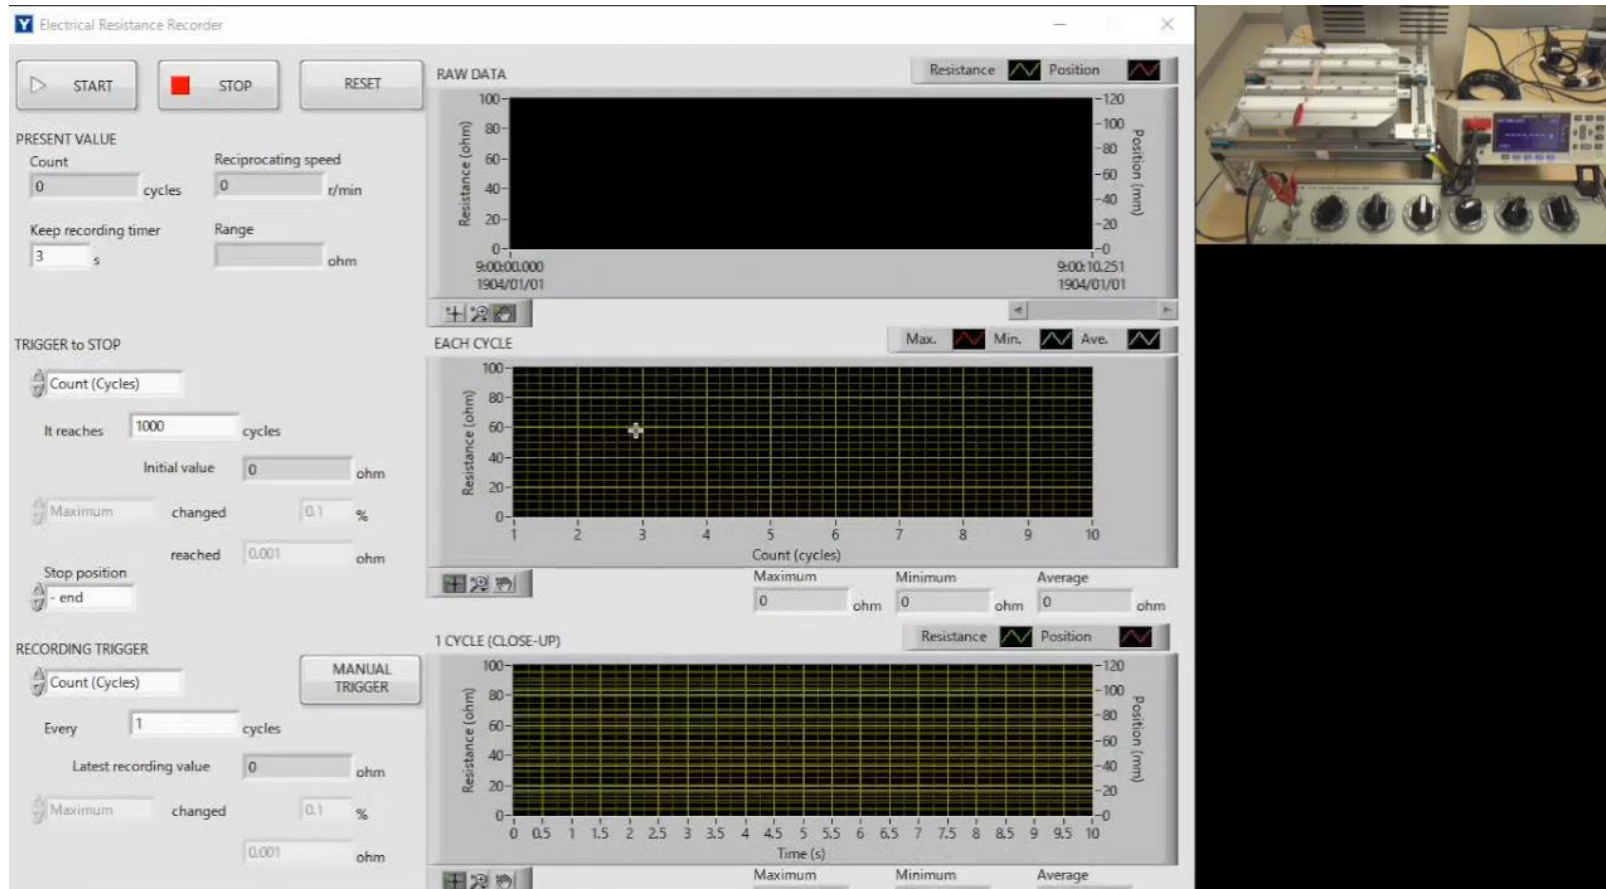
Electrical Resistance Recorder

START STOP RESET

PRESENT VALUE

Count
0 cycles

Reciprocating speed
0 r/min

Keep recording timer
3 s

Range
ohm

TRIGGER to STOP

Count (Cycles)

It reaches 1000 cycles

Initial value 0 ohm

Maximum changed 0.1 %

reached 0.001 ohm

Stop position
- end

RECORDING TRIGGER

Count (Cycles)

MANUAL TRIGGER

Every 1 cycles

Latest recording value 0 ohm

Maximum changed 0.1 %

0.001 ohm

RAW DATA

Resistance Position

Resistance (ohm)
100
80
60
40
20
0

Position (mm)
120
100
80
60
40
20
0

9:00:00.000
1904/01/01

9:00:10.251
1904/01/01

EACH CYCLE

Max. Min. Ave.

Resistance (ohm)
100
80
60
40
20
0

1 2 3 4 5 6 7 8 9 10
Count (cycles)

Maximum 0 ohm
Minimum 0 ohm
Average 0 ohm

1 CYCLE (CLOSE-UP)

Resistance Position

Resistance (ohm)
100
80
60
40
20
0

Position (mm)
120
100
80
60
40
20
0

0 0.5 1 1.5 2 2.5 3 3.5 4 4.5 5 5.5 6 6.5 7 7.5 8 8.5 9 9.5 10
Time (s)

Maximum Minimum Average